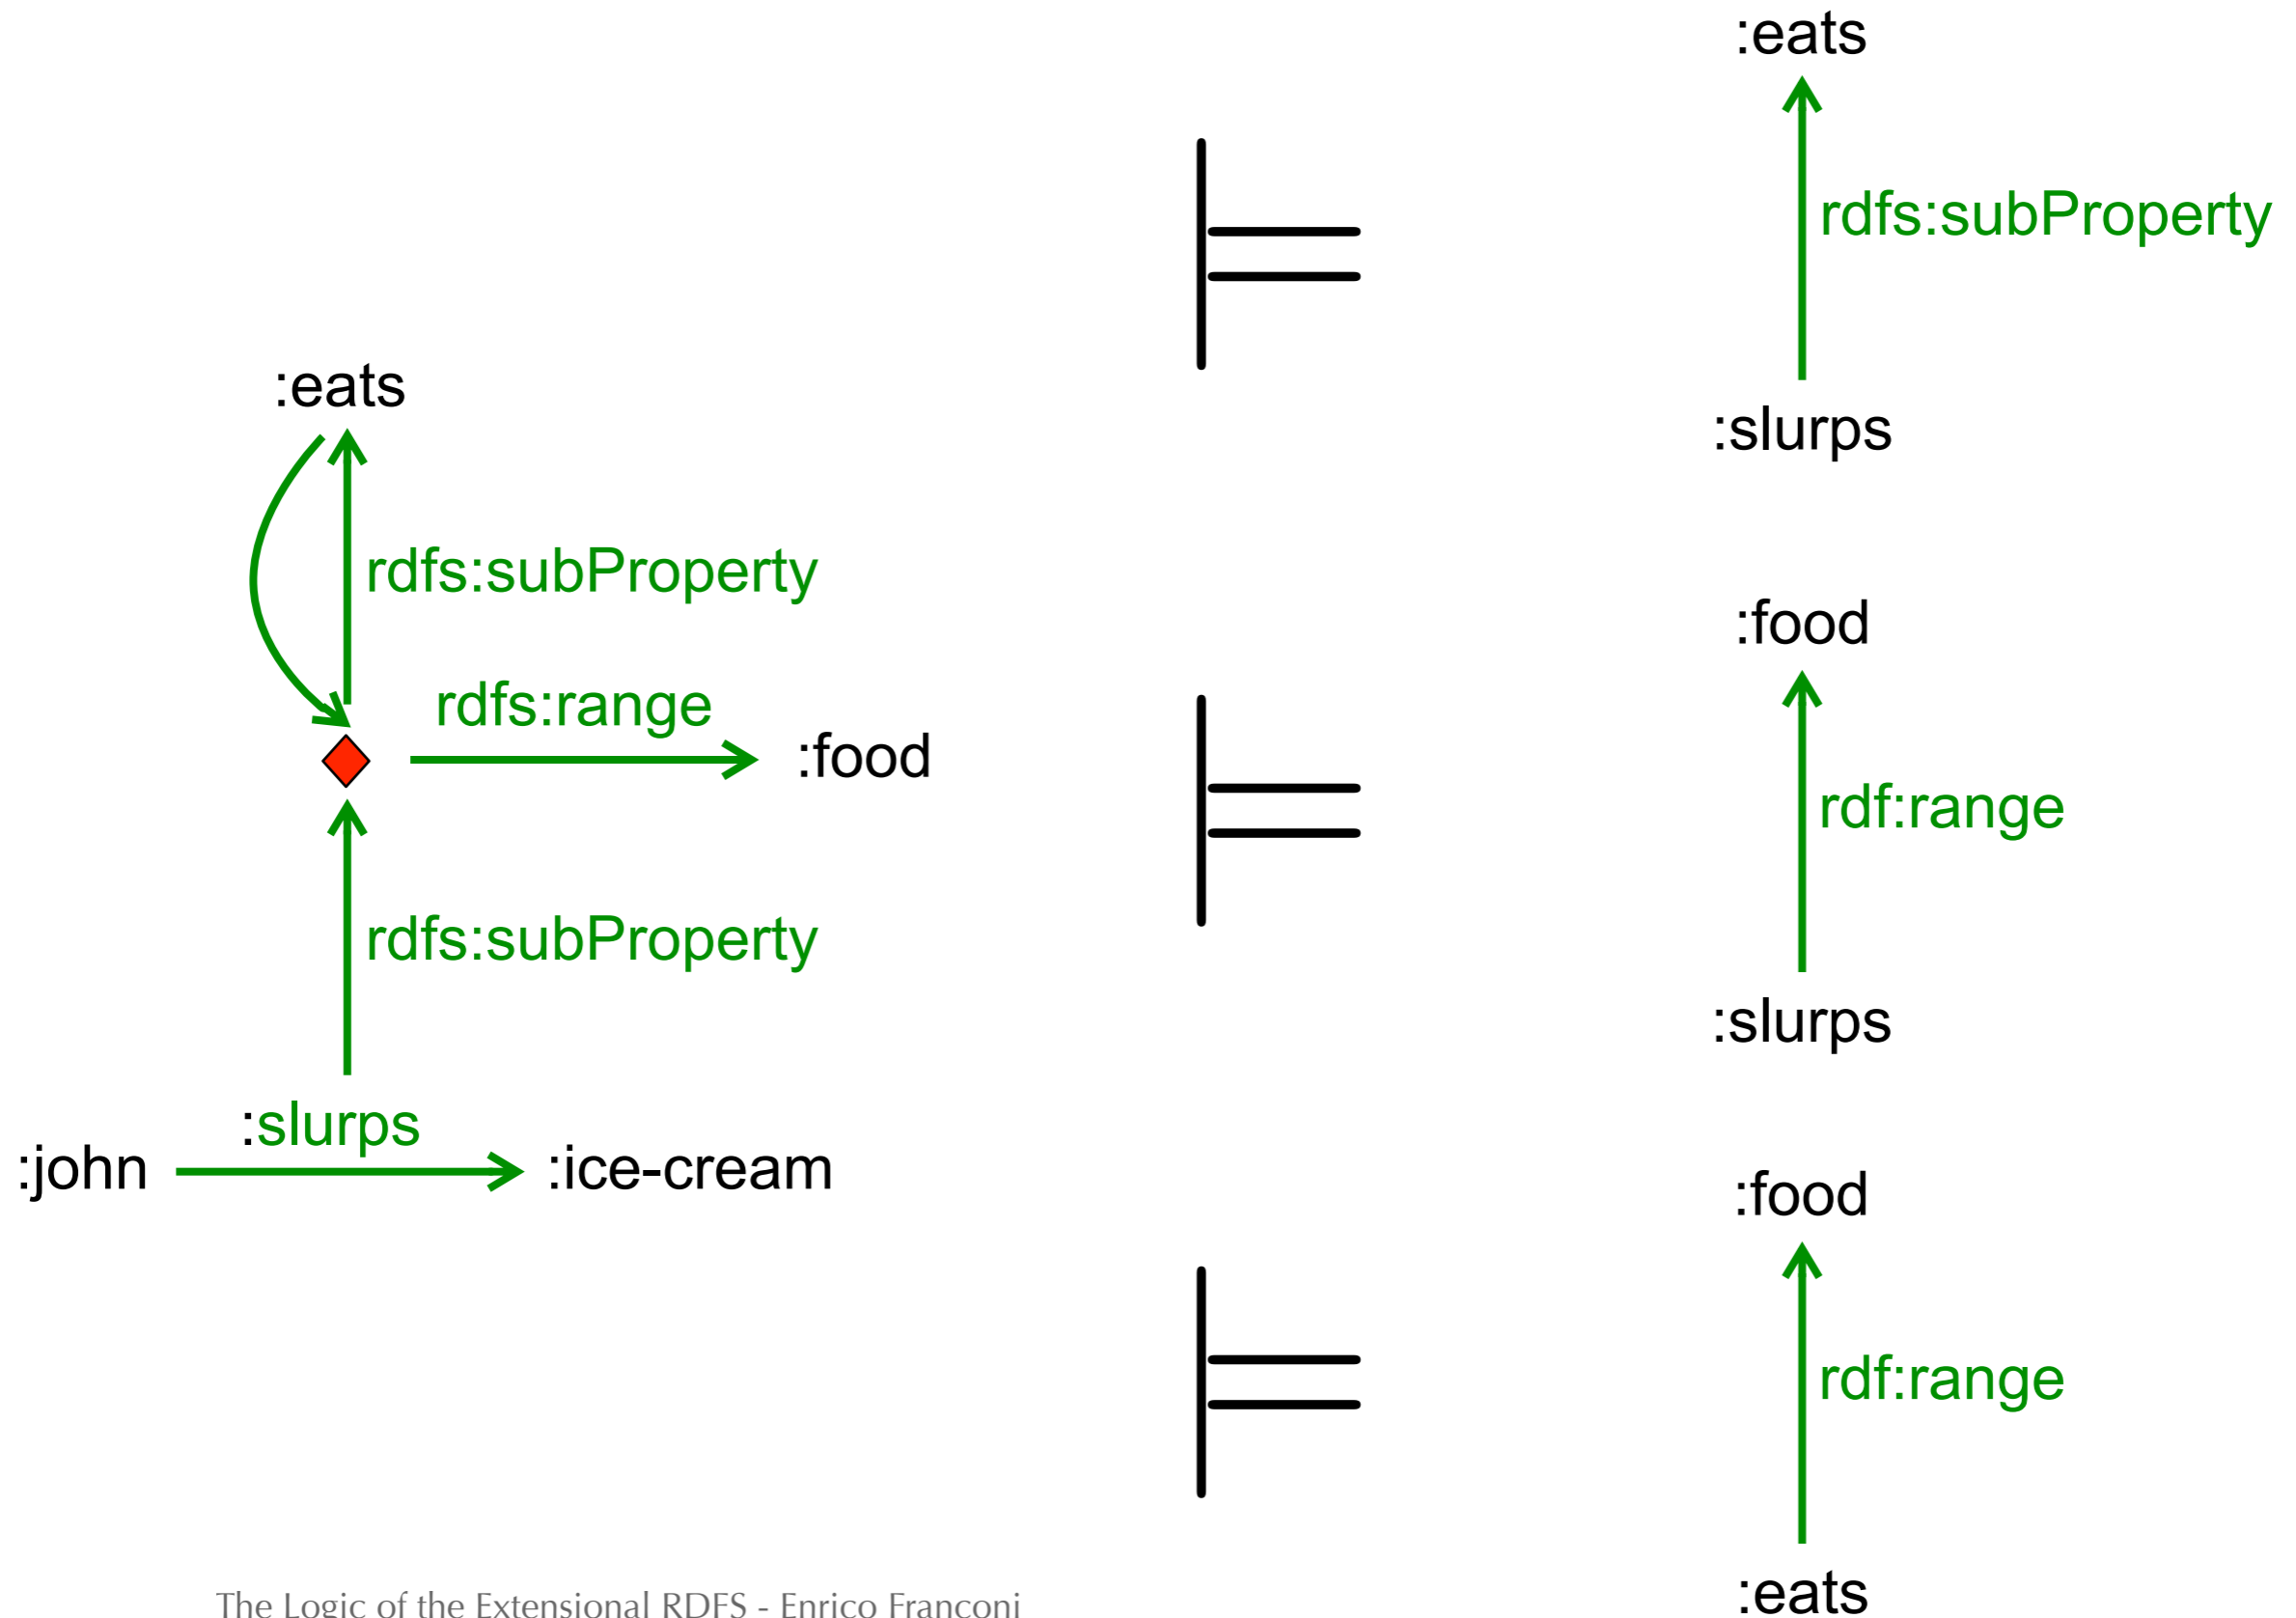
:eats

rdfs:subProperty

rdfs:range

:food

rdfs:subProperty

:john

:slurps

:ice-cream

$\models$

$\models$

$\models$

:eats

rdfs:subProperty

:slurps

:food

rdf:range

:slurps

:food

rdf:range

:eats

The Logic of the Extensional RDFS - Enrico Franconi